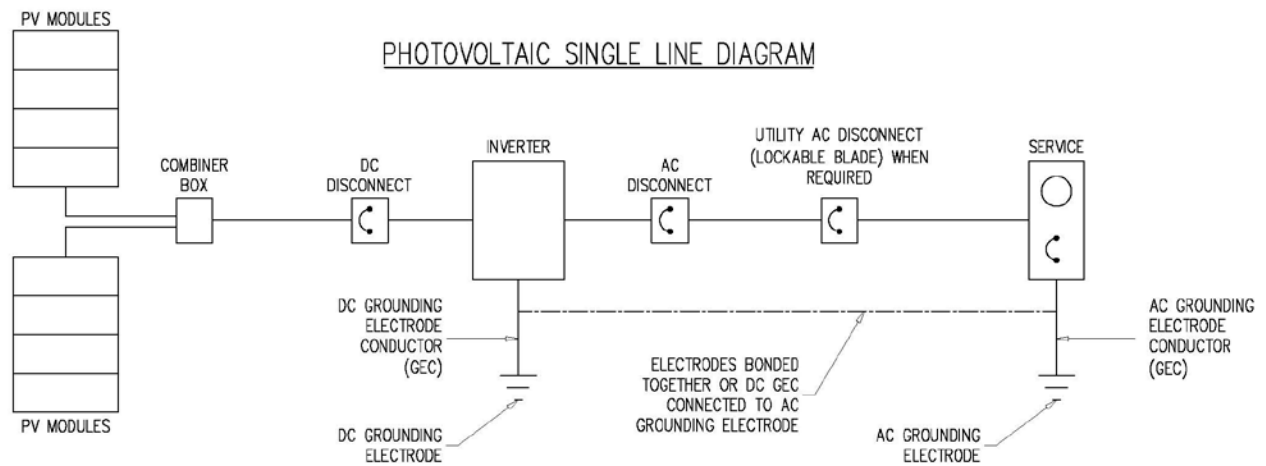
PV MODULES

PHOTOVOLTAIC SINGLE LINE DIAGRAM

COMBINER BOX

DC DISCONNECT

INVERTER

AC DISCONNECT

UTILITY AC DISCONNECT (LOCKABLE BLADE) WHEN REQUIRED

SERVICE

DC GROUNDING ELECTRODE CONDUCTOR (GEC)

ELECTRODES BONDED TOGETHER OR DC GEC CONNECTED TO AC GROUNDING ELECTRODE

AC GROUNDING ELECTRODE CONDUCTOR (GEC)

PV MODULES

DC GROUNDING ELECTRODE

AC GROUNDING ELECTRODE